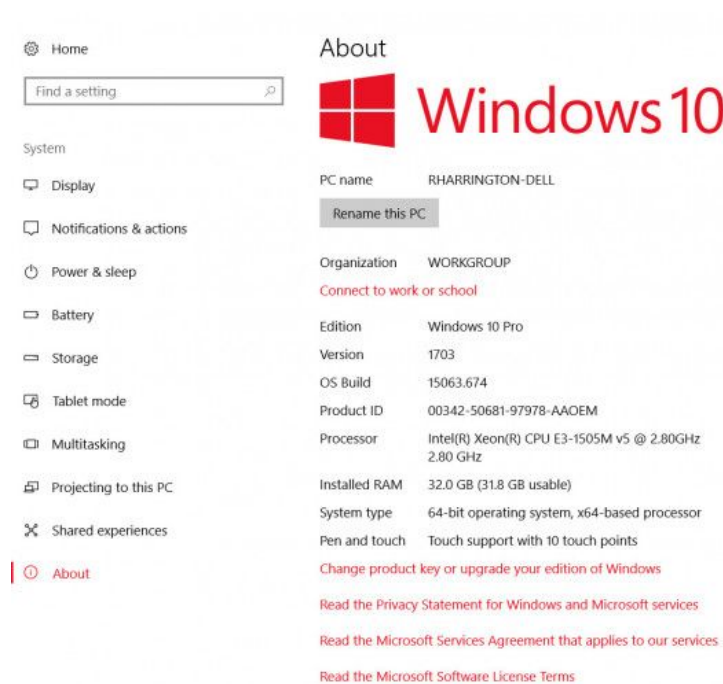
Home

Find a setting

System

Display

Notifications & actions

Power & sleep

Battery

Storage

Tablet mode

Multitasking

Projecting to this PC

Shared experiences

About

About

Windows 10

| | |
|---|---|
| PC name | RHARRINGTON-DELL |

Rename this PC

| | |
|---|---|
| Organization | WORKGROUP |

Connect to work or school

| | |
|---|---|
| Edition | Windows 10 Pro |
| Version | 1703 |
| OS Build | 15063.674 |
| Product ID | 00342-50681-97978-AAOEM |
| Processor | Intel(R) Xeon(R) CPU E3-1505M v5 @ 2.80GHz 2.80 GHz |
| Installed RAM | 32.0 GB (31.8 GB usable) |
| System type | 64-bit operating system, x64-based processor |
| Pen and touch | Touch support with 10 touch points |

Change product key or upgrade your edition of Windows

Read the Privacy Statement for Windows and Microsoft services

Read the Microsoft Services Agreement that applies to our services

Read the Microsoft Software License Terms